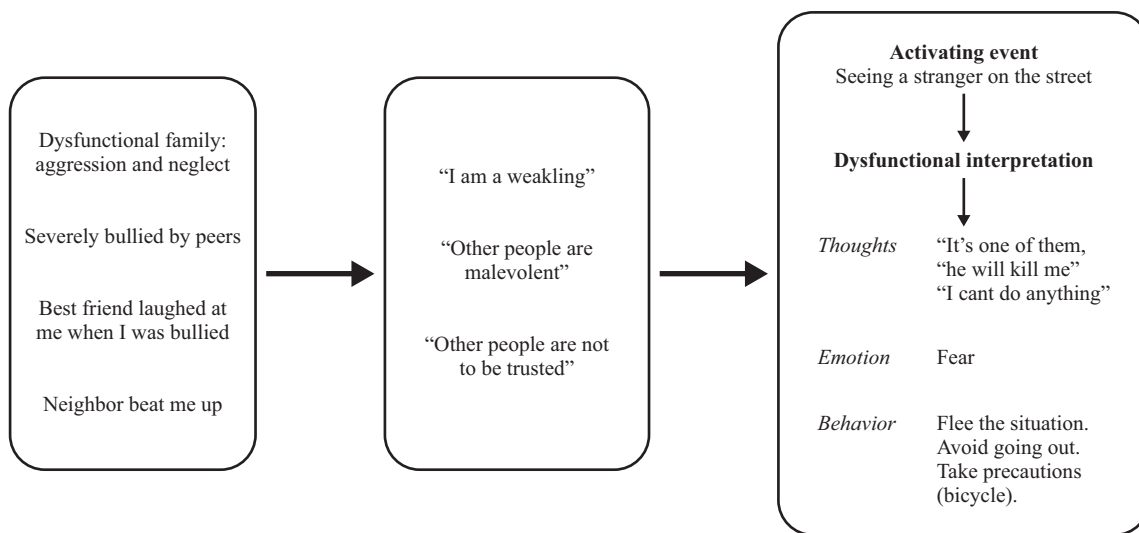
Dysfunctional family: aggression and neglect

Severely bullied by peers

Best friend laughed at me when I was bullied

Neighbor beat me up

“I am a weakling”

“Other people are malevolent”

“Other people are not to be trusted”

**Activating event**
Seeing a stranger on the street

**Dysfunctional interpretation**

*Thoughts* “It’s one of them, “he will kill me” “I cant do anything”

*Emotion* Fear

*Behavior* Flee the situation. Avoid going out. Take precautions (bicycle).